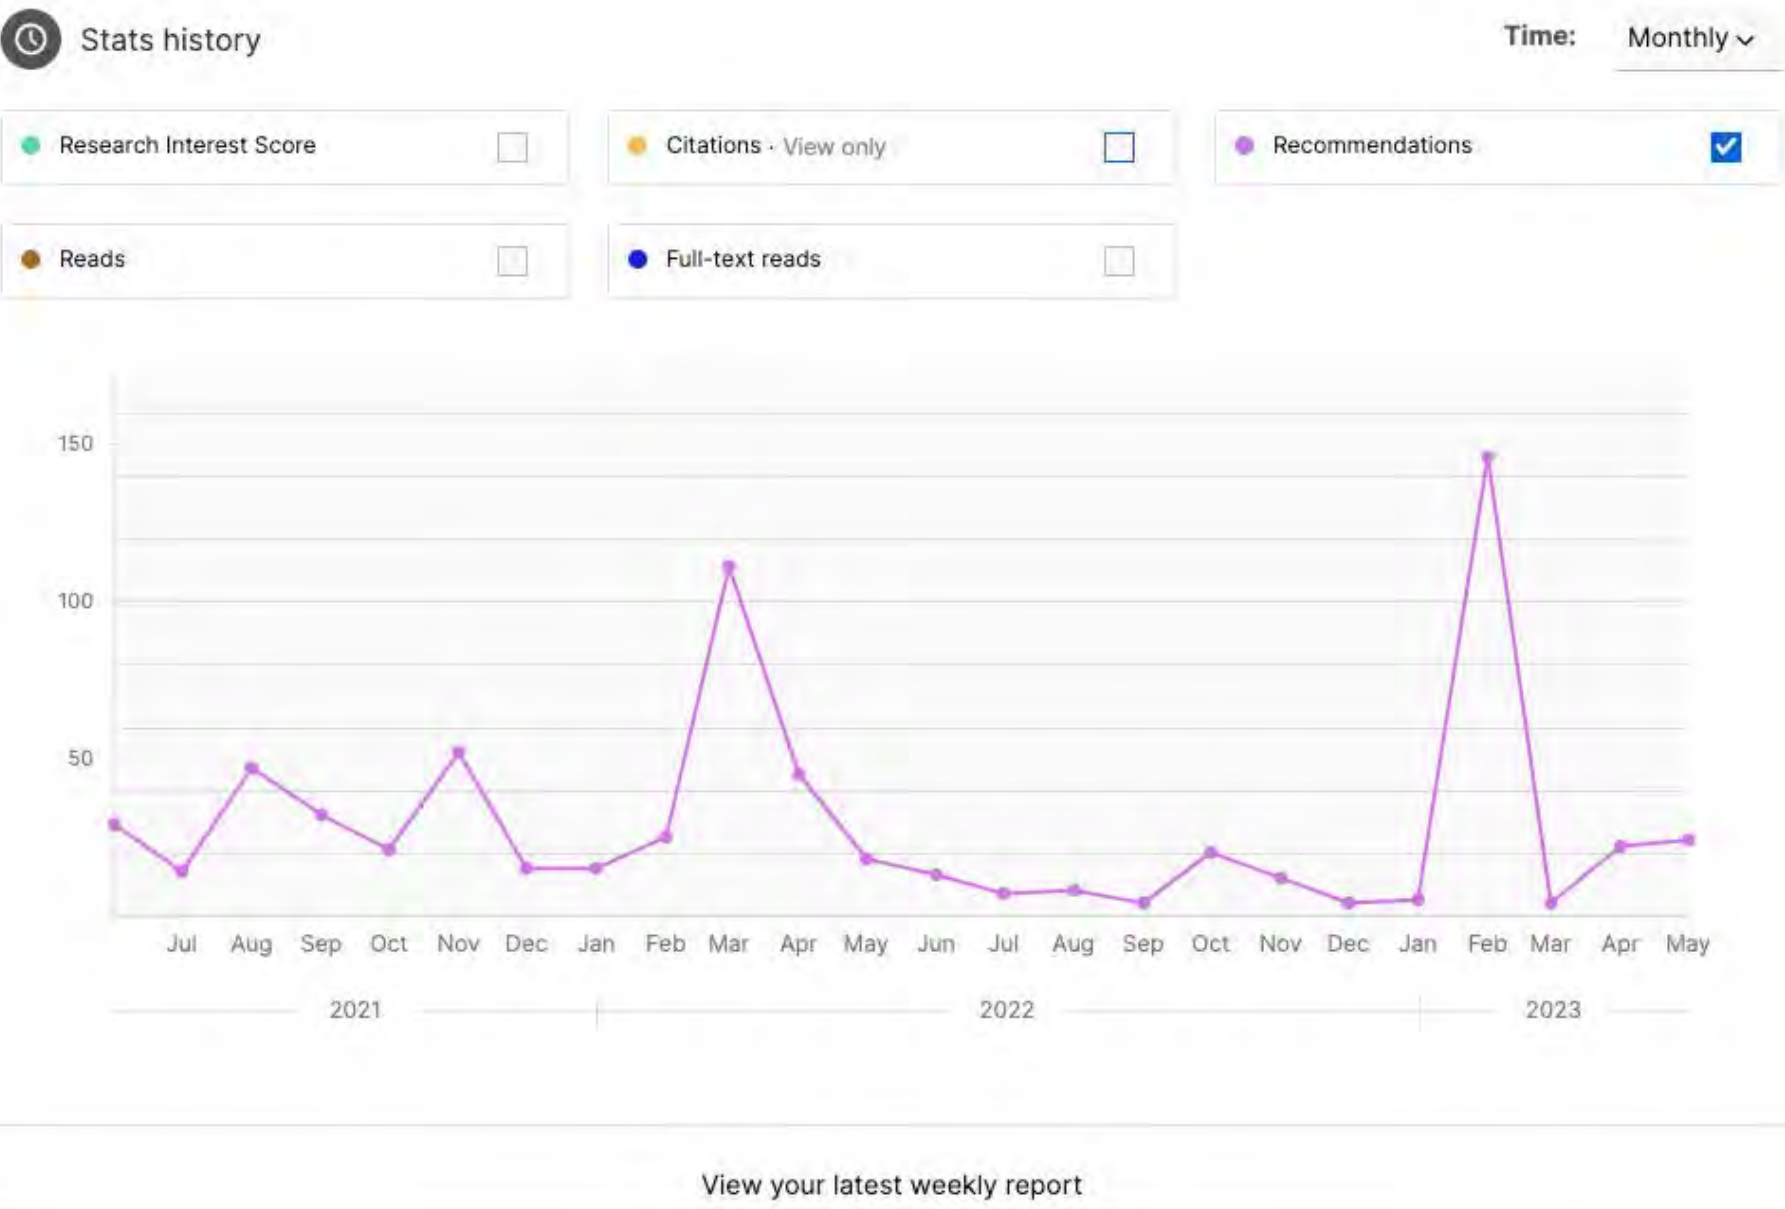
Stats history

Time: Monthly

Research Interest Score

Citations · View only

Recommendations

Reads

Full-text reads

150

100

50

Jul Aug Sep Oct Nov Dec Jan Feb Mar Apr May Jun Jul Aug Sep Oct Nov Dec Jan Feb Mar Apr May

2021 2022 2023

View your latest weekly report